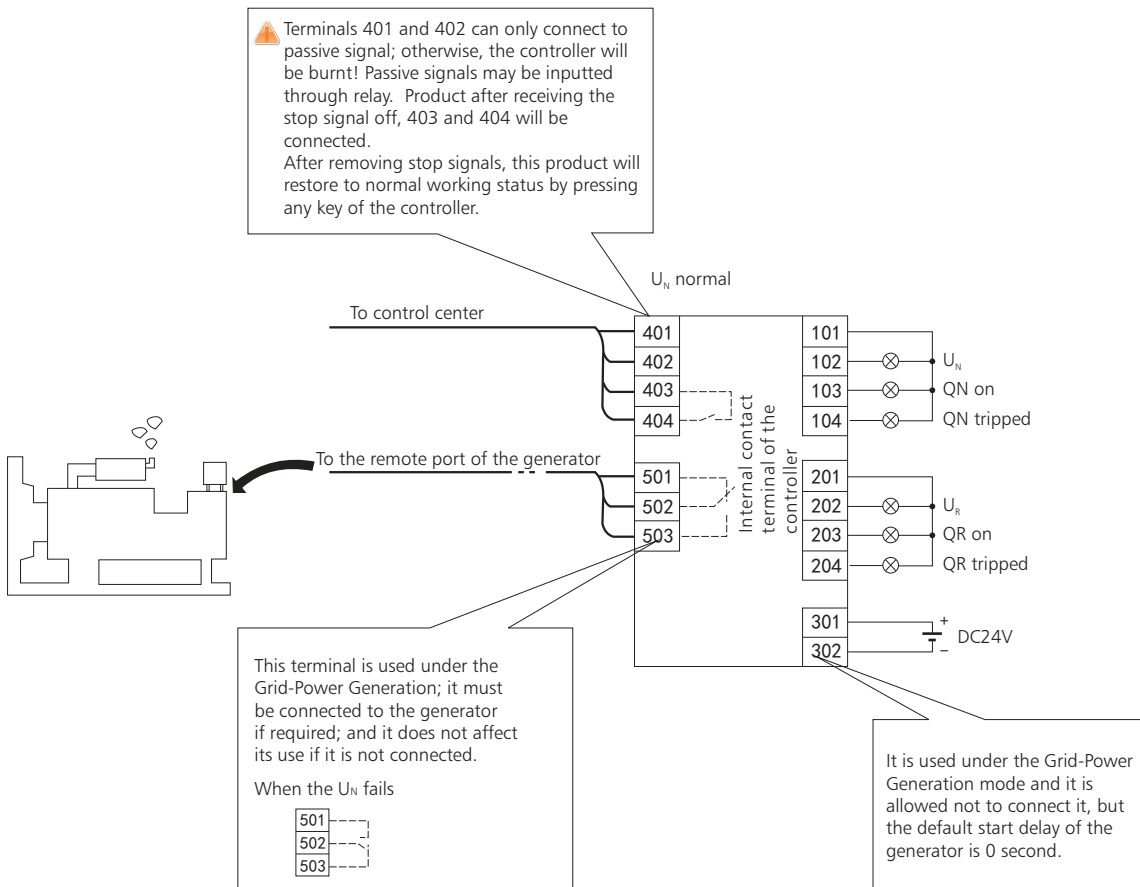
Terminals 401 and 402 can only connect to passive signal; otherwise, the controller will be burnt! Passive signals may be inputted through relay. Product after receiving the stop signal off, 403 and 404 will be connected.
After removing stop signals, this product will restore to normal working status by pressing any key of the controller.

$U_N$ normal

To control center

401
402
403
404

To the remote port of the generator

501
502
503

Internal contact terminal of the controller

101
102
103
104

$U_N$
QN on
QN tripped

201
202
203
204

$U_R$
QR on
QR tripped

301
302

+
–
DC24V

This terminal is used under the Grid-Power Generation; it must be connected to the generator if required; and it does not affect its use if it is not connected.

When the $U_N$ fails

501
502
503

It is used under the Grid-Power Generation mode and it is allowed not to connect it, but the default start delay of the generator is 0 second.